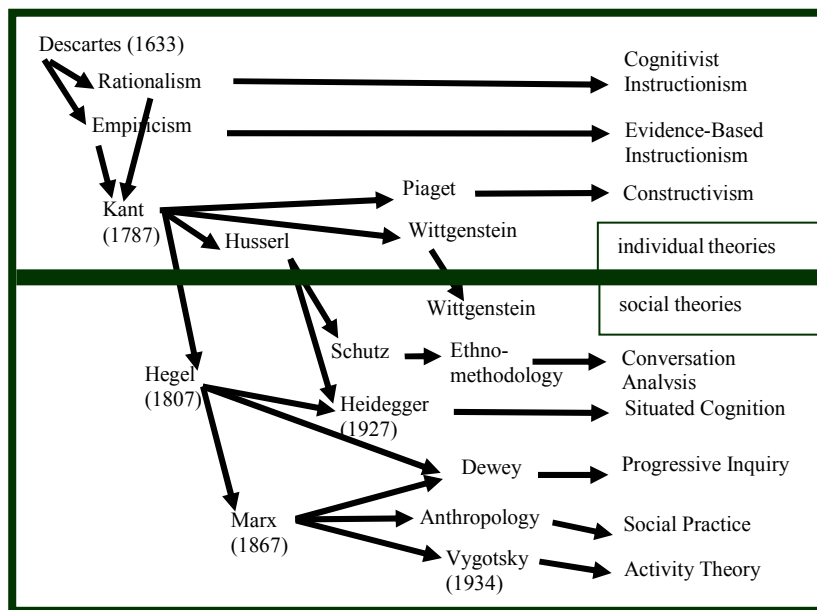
Descartes (1633)

Rationalism

Cognitivist Instructionism

Empiricism

Evidence-Based Instructionism

Kant (1787)

Piaget

Constructivism

Husserl

Wittgenstein

individual theories

Wittgenstein

social theories

Schutz

Ethnomethodology

Conversation Analysis

Hegel (1807)

Heidegger (1927)

Situated Cognition

Dewey

Progressive Inquiry

Marx (1867)

Anthropology

Social Practice

Vygotsky (1934)

Activity Theory